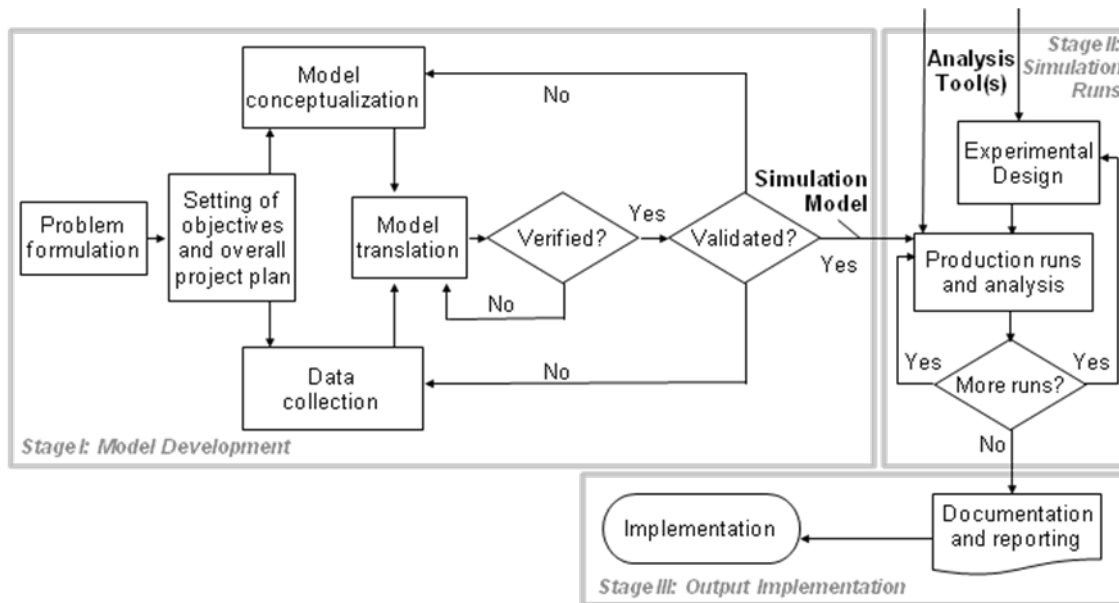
Model conceptualization

No

Analysis Tool(s)

Stage II: Simulation Runs

Experimental Design

Problem formulation

Setting of objectives and overall project plan

Model translation

Verified?

Yes

Validated?

Simulation Model

Yes

Production runs and analysis

No

Data collection

No

Yes

More runs?

Yes

No

Stage I: Model Development

Implementation

Documentation and reporting

Stage III: Output Implementation